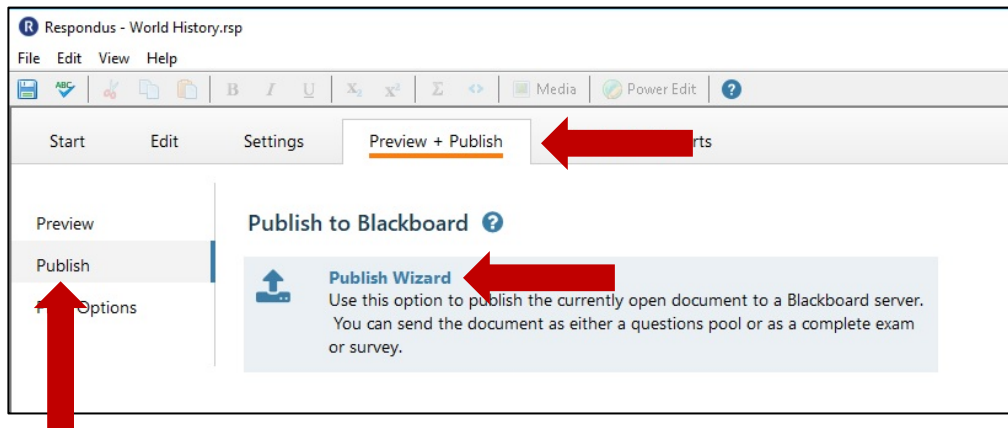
Respondus - World History.rsp

File Edit View Help

B I U $X_2$ $X^2$ Σ <> Media Power Edit ?

Start Edit Settings Preview + Publish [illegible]rts

Preview

Publish

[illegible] Options

Publish to Blackboard ?

Publish Wizard

Use this option to publish the currently open document to a Blackboard server. You can send the document as either a questions pool or as a complete exam or survey.